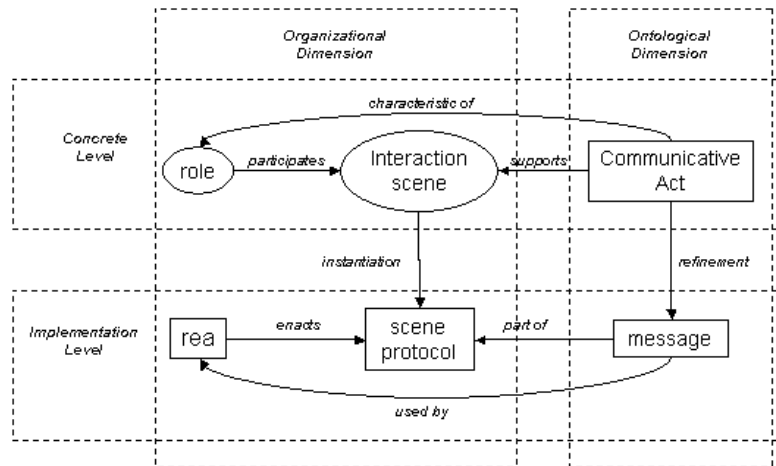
Organizational Dimension

Ontological Dimension

Concrete Level

characteristic of

role

participates

Interaction scene

supports

Communicative Act

instantiation

refinement

Implementation Level

rea

enacts

scene protocol

part of

message

used by